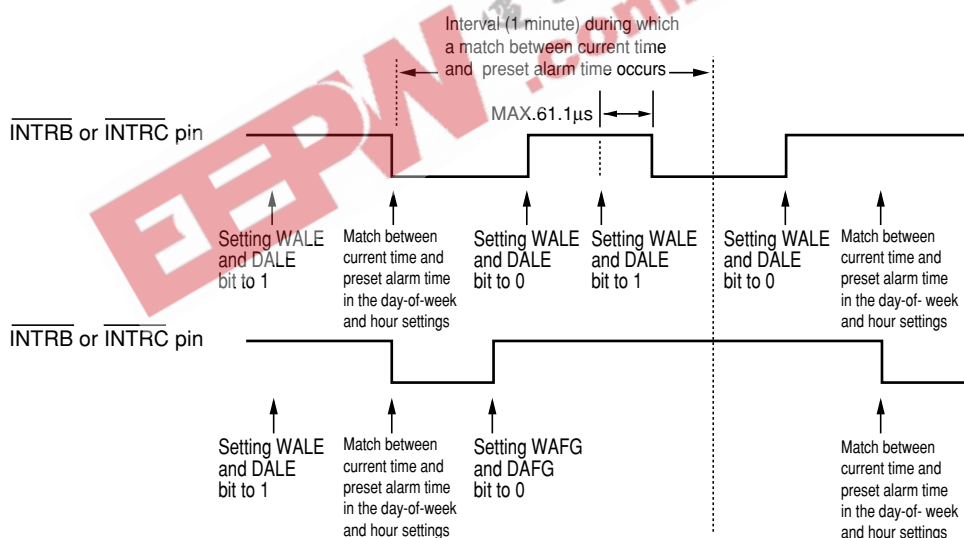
Interval (1 minute) during which a match between current time and preset alarm time occurs

MAX.61.1µs

$\overline{\text{INTRB}}$ or $\overline{\text{INTRC}}$ pin

Setting WALE and DALE bit to 1

Match between current time and preset alarm time in the day-of-week and hour settings

Setting WALE and DALE bit to 0

Setting WALE and DALE bit to 1

Setting WALE and DALE bit to 0

Match between current time and preset alarm time in the day-of- week and hour settings

$\overline{\text{INTRB}}$ or $\overline{\text{INTRC}}$ pin

Setting WALE and DALE bit to 1

Match between current time and preset alarm time in the day-of-week and hour settings

Setting WAFG and DAFG bit to 0

Match between current time and preset alarm time in the day-of- week and hour settings